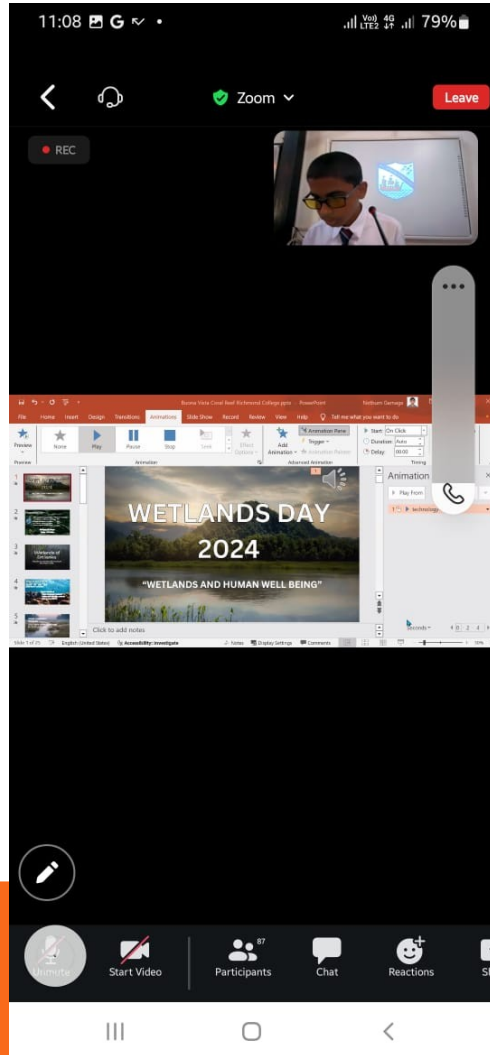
11:08 G • Vo) LTE2 4G 79%

Zoom

Leave

REC

Buona Vista Coral Reef Richmond College.pptx - PowerPoint

File Home Insert Design Transitions Animations Slide Show Record Review View Help Tell me what you want to do

Preview None Play Pause Stop Swirl Effect Options Add Animation Animation Pane Trigger Animation Painter Start: On Click Duration: Auto Delay: 00.00

Preview Animation Advanced Animation Timing

Animation

Play From

WETLANDS DAY 2024

"WETLANDS AND HUMAN WELL BEING"

Click to add notes

Unmute

Start Video

87 Participants

Chat

Reactions